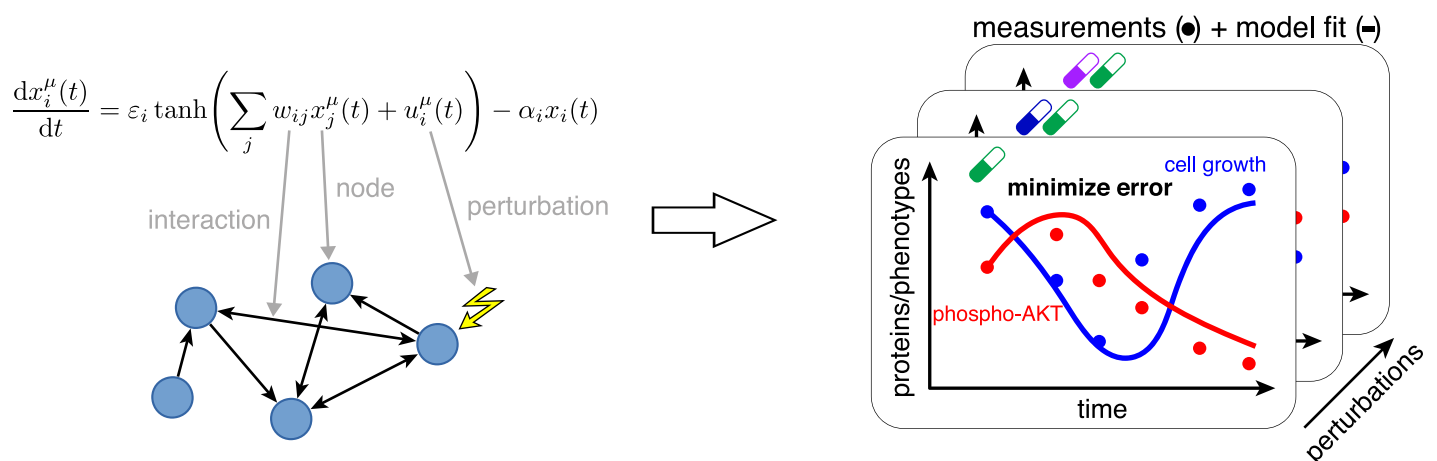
$\frac{dx_i^\mu(t)}{dt} = \varepsilon_i \tanh\left(\sum_j w_{ij} x_j^\mu(t) + u_i^\mu(t)\right) - \alpha_i x_i(t)$

interaction

node

perturbation

measurements (•) + model fit (-)

cell growth

minimize error

proteins/phenotypes

phospho-AKT

time

perturbations